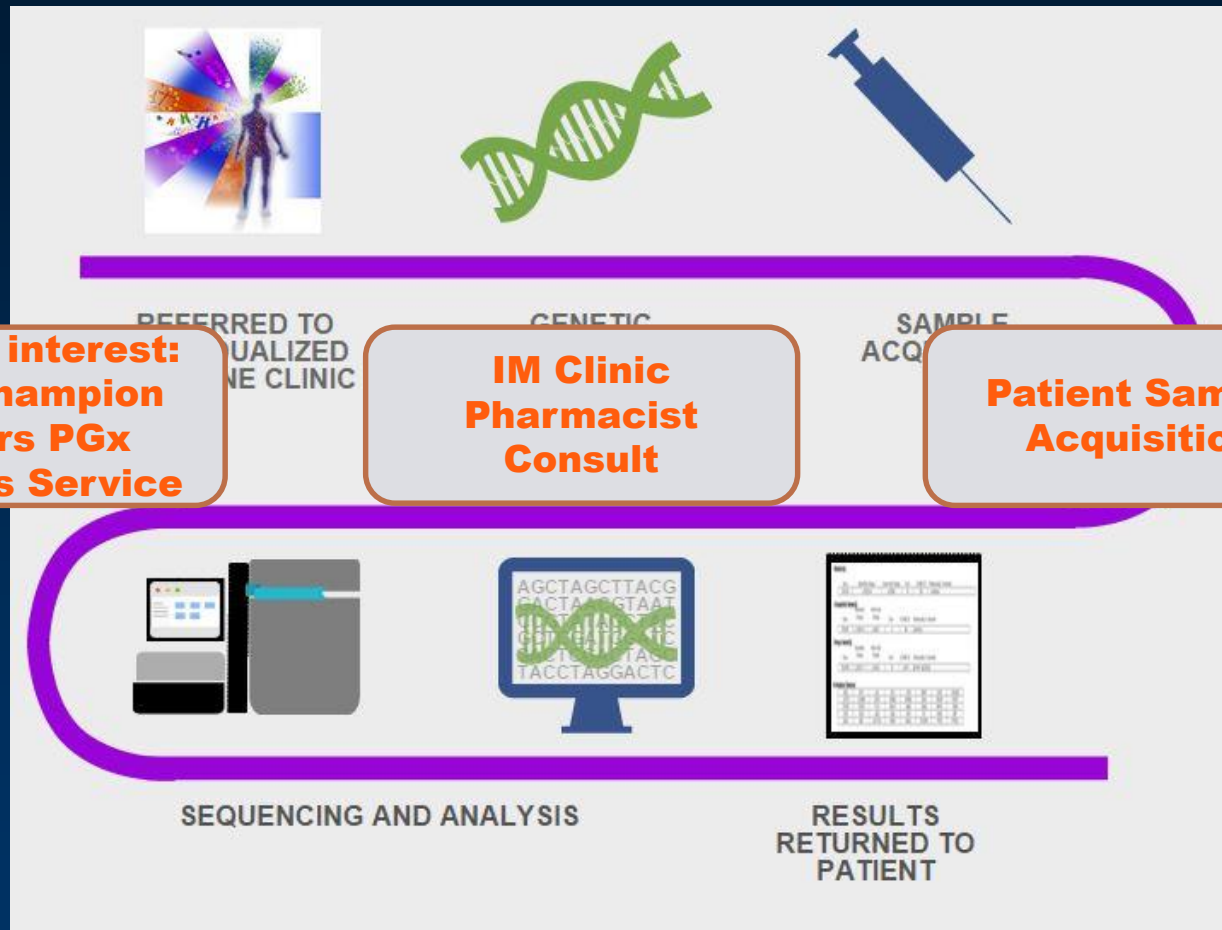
REFERRED TO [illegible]UALIZED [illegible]NE CLINIC

interest: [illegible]hampion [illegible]rs PGx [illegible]s Service

GENETIC

IM Clinic Pharmacist Consult

SAMPLE ACQ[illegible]

Patient Sam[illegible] Acquisitio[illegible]

AGCTAGCTTACG
GACTA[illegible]GTAAT
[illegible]
TACCTAGGACTC

SEQUENCING AND ANALYSIS

RESULTS RETURNED TO PATIENT